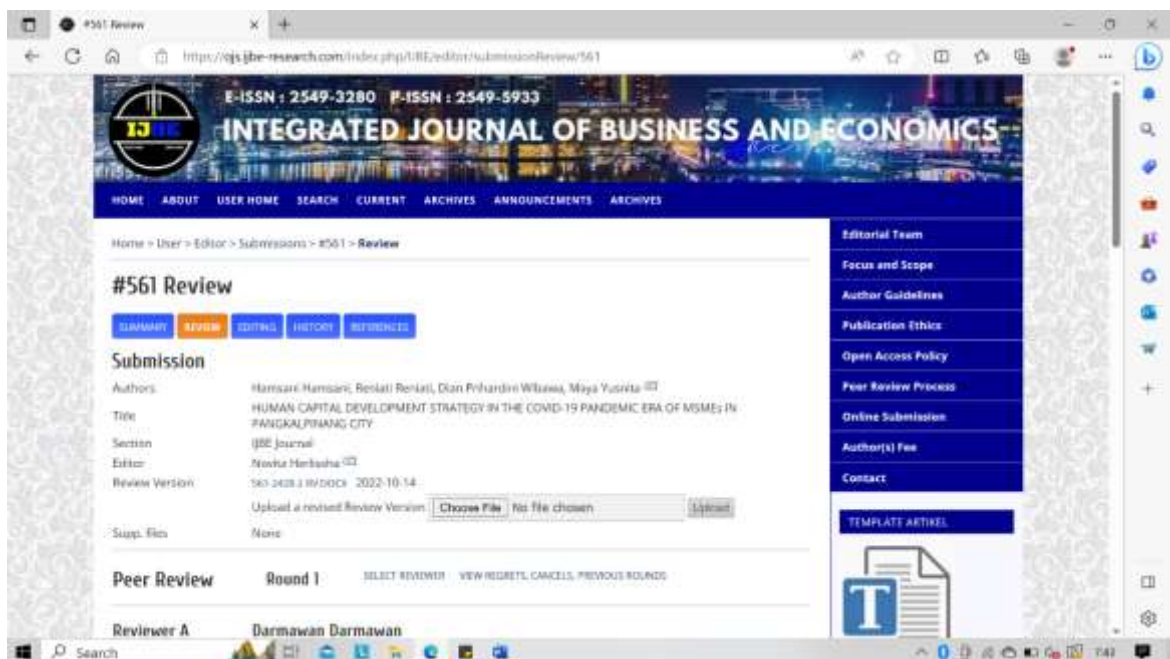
#561 Review

https://ojs.ijbe-research.com/index.php/IJBE/editor/submissionReview/561

IJBE

E-ISSN : 2549-3280 P-ISSN : 2549-5933

INTEGRATED JOURNAL OF BUSINESS AND ECONOMICS

HOME ABOUT USER HOME SEARCH CURRENT ARCHIVES ANNOUNCEMENTS ARCHIVES

Home > User > Editor > Submissions > #561 > Review

#561 Review

SUMMARY REVIEW EDITING HISTORY REFERENCES

Submission

| | |
|---|---|
| Authors | Hamsani Hamsani, Reniati Reniati, Dian Prihardini Wibawa, Maya Yusnita |
| Title | HUMAN CAPITAL DEVELOPMENT STRATEGY IN THE COVID-19 PANDEMIC ERA OF MSMEs IN PANGKALPINANG CITY |
| Section | IJBE Journal |
| Editor | Novita Herlissha |
| Review Version | 561-2428-1-RV.DOCX 2022-10-14 |
| | Upload a revised Review Version Choose File No file chosen Upload |
| Supp. files | None |

Peer Review Round 1 SELECT REVIEWER VIEW REGRETS, CANCELS, PREVIOUS ROUNDS

Reviewer A Darmawan Darmawan

Editorial Team
Focus and Scope
Author Guidelines
Publication Ethics
Open Access Policy
Peer Review Process
Online Submission
Author(s) Fee
Contact

TEMPLATE ARTIKEL

Search

7:43